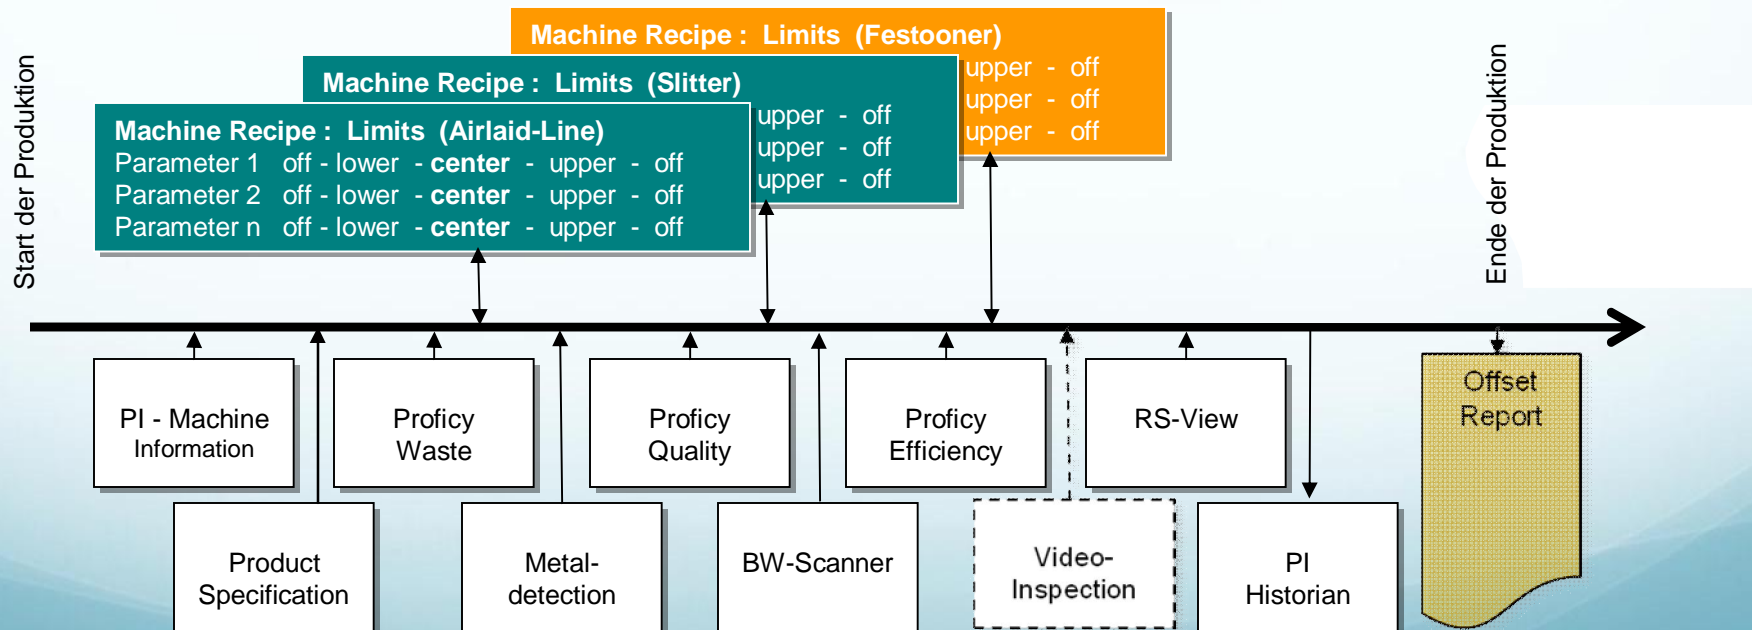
Start der Produktion

Machine Recipe : Limits (Festooner)
upper - off
upper - off
upper - off

Machine Recipe : Limits (Slitter)
upper - off
upper - off
upper - off

Machine Recipe : Limits (Airlaid-Line)
Parameter 1 off - lower - center - upper - off
Parameter 2 off - lower - center - upper - off
Parameter n off - lower - center - upper - off

Ende der Produktion

PI - Machine Information

Proficy Waste

Proficy Quality

Proficy Efficiency

RS-View

Offset Report

Product Specification

Metal-detection

BW-Scanner

Video-Inspection

PI Historian